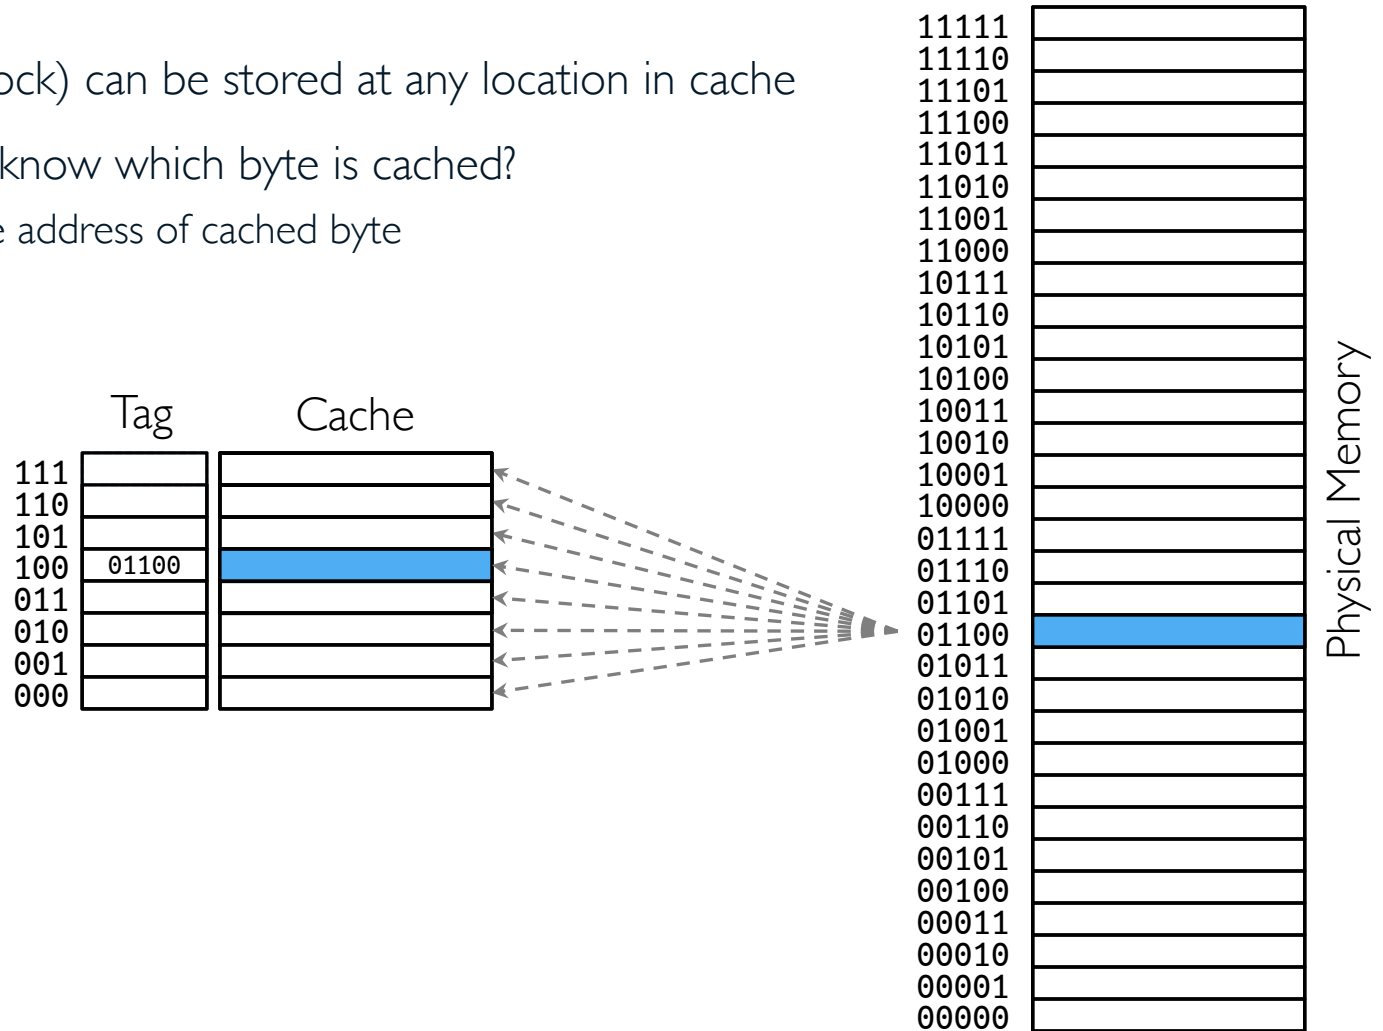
ock) can be stored at any location in cache

know which byte is cached?

e address of cached byte

Tag

Cache

111
110
101
100 01100
011
010
001
000

11111
11110
11101
11100
11011
11010
11001
11000
10111
10110
10101
10100
10011
10010
10001
10000
01111
01110
01101
01100
01011
01010
01001
01000
00111
00110
00101
00100
00011
00010
00001
00000

Physical Memory